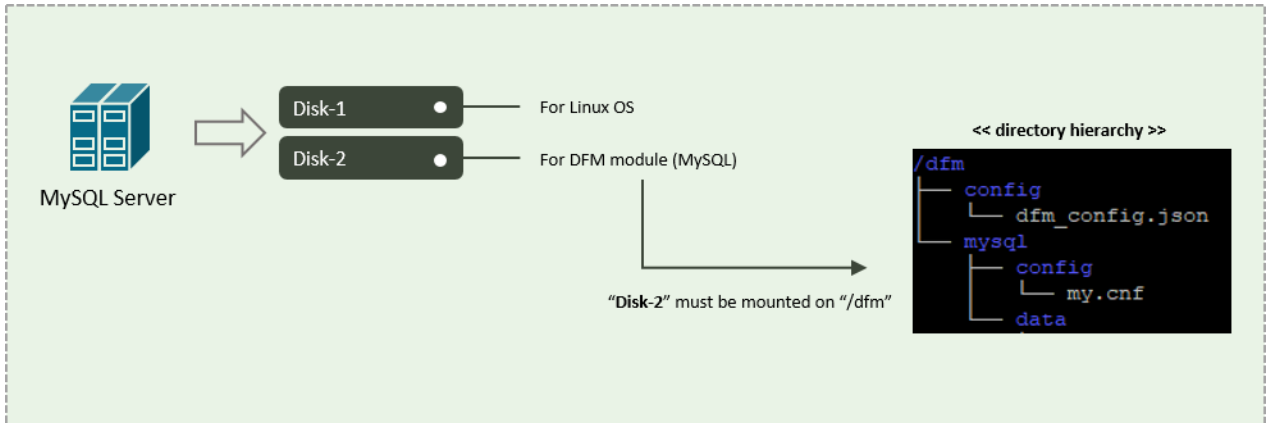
MySQL Server

Disk-1

Disk-2

For Linux OS

For DFM module (MySQL)

"Disk-2" must be mounted on "/dfm"

<< directory hierarchy >>

/dfm
├── config
│   └── dfm_config.json
└── mysql
    ├── config
    │   └── my.cnf
    └── data